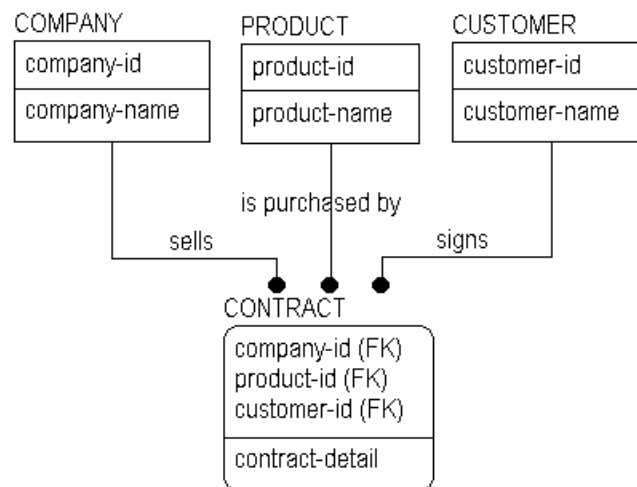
COMPANY
company-id
company-name

PRODUCT
product-id
product-name

CUSTOMER
customer-id
customer-name

is purchased by

sells

signs

CONTRACT
company-id (FK)
product-id (FK)
customer-id (FK)
contract-detail